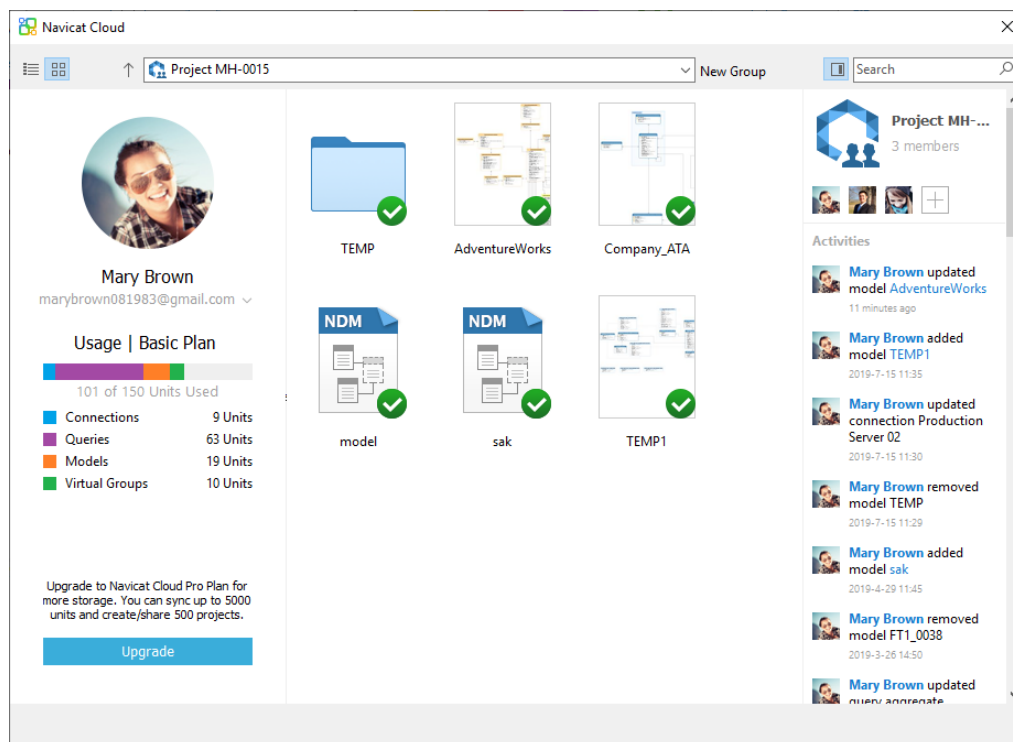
Navicat Cloud

Project MH-0015

New Group

Search

Mary Brown

marybrown081983@gmail.com

Usage | Basic Plan

101 of 150 Units Used

| | |
|---|---|
| Connections | 9 Units |
| Queries | 63 Units |
| Models | 19 Units |
| Virtual Groups | 10 Units |

Upgrade to Navicat Cloud Pro Plan for more storage. You can sync up to 5000 units and create/share 500 projects.

Upgrade

TEMP

AdventureWorks

Company_ATA

NDM

model

NDM

sak

TEMP1

Project MH-...

3 members

Activities

Mary Brown updated model AdventureWorks
11 minutes ago

Mary Brown added model TEMP1
2019-7-15 11:35

Mary Brown updated connection Production Server 02
2019-7-15 11:30

Mary Brown removed model TEMP
2019-7-15 11:29

Mary Brown added model sak
2019-4-29 11:45

Mary Brown removed model FT1_0038
2019-3-26 14:50

Mary Brown updated query aggregate